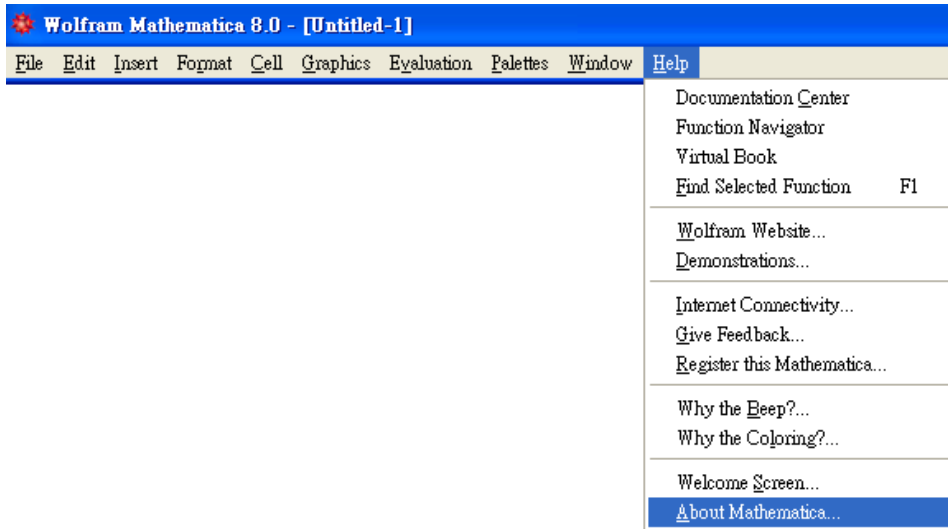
Wolfram Mathematica 8.0 - [Untitled-1]

File Edit Insert Format Cell Graphics Evaluation Palettes Window Help

Documentation Center
Function Navigator
Virtual Book
Find Selected Function F1

Wolfram Website...
Demonstrations...

Internet Connectivity...
Give Feedback...
Register this Mathematica...

Why the Beep?...
Why the Coloring?...

Welcome Screen...
About Mathematica...